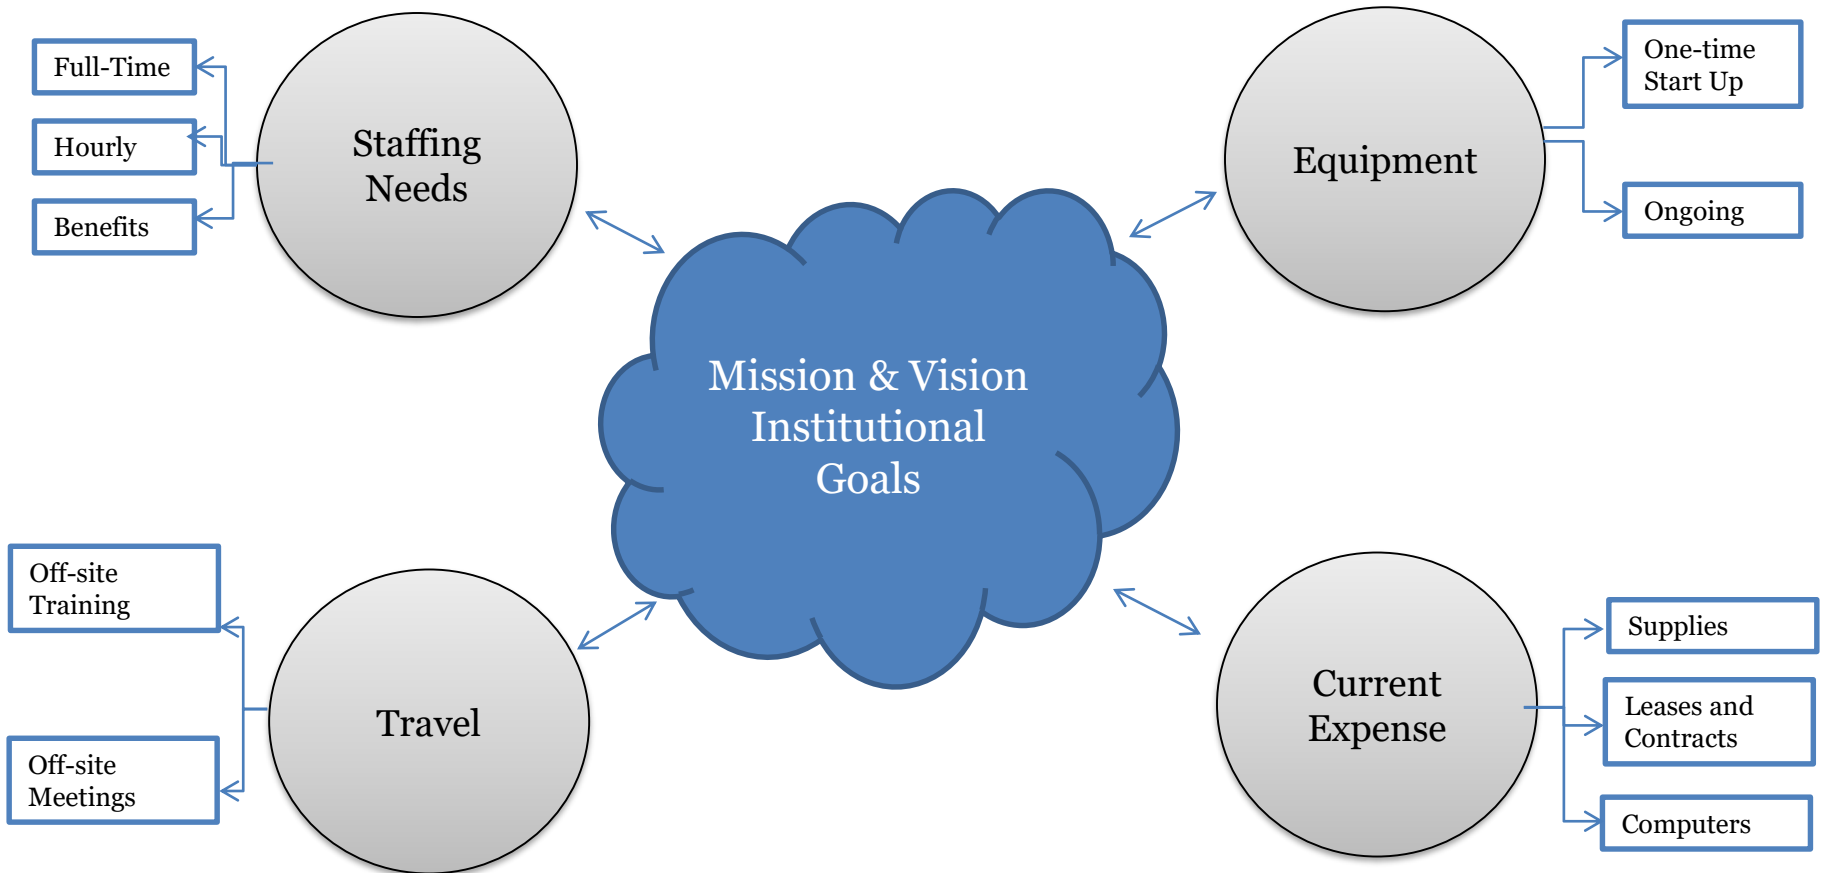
Full-Time

Hourly

Benefits

Staffing Needs

Equipment

One-time Start Up

Ongoing

Mission & Vision Institutional Goals

Off-site Training

Off-site Meetings

Travel

Current Expense

Supplies

Leases and Contracts

Computers